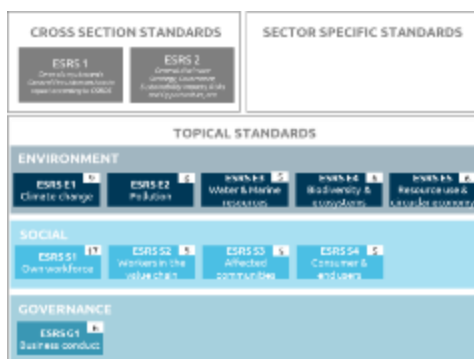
CROSS SECTION STANDARDS

ESRS 1
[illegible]

ESRS 2
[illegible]

SECTOR SPECIFIC STANDARDS

TOPICAL STANDARDS

ENVIRONMENT

ESRS E1 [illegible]
Climate change

ESRS E2 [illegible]
Pollution

ESRS E3 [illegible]
Water & Marine resources

ESRS E4 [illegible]
Biodiversity & ecosystems

ESRS E5 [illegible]
Resource use & circular economy

SOCIAL

ESRS S1 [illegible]
Own workforce

ESRS S2 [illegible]
Workers in the value chain

ESRS S3 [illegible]
Affected communities

ESRS S4 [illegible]
Consumer & end users

GOVERNANCE

ESRS G1 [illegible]
Business conduct